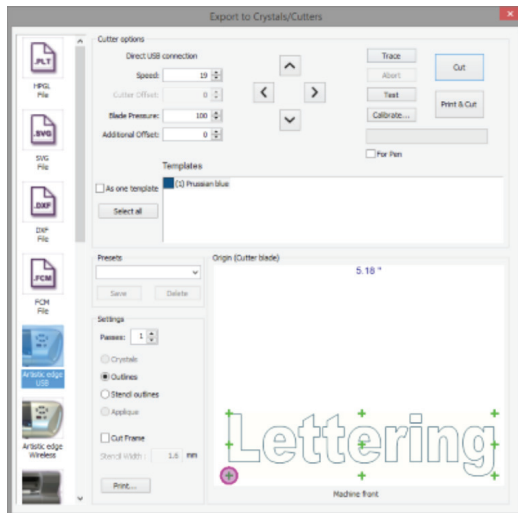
Export to Crystals/Cutters

.PLT
HPGL File

.SVG
SVG File

.DXF
DXF File

.FCM
FCM File

Artistic edge USB

Artistic edge Wireless

Cutter options
Direct USB connection
Speed: 19
Cutter Offset: 0
Blade Pressure: 100
Additional Offset: 0

Trace
Abort
Test
Calibrate...
Cut
Print & Cut
For Pen

Templates
As one template
(1) Prussian blue
Select all

Presets
Save
Delete

Settings
Passes: 1
Crystals
Outlines
Stencil outlines
Applique
Cut Frame
Stencil Width: 1.6 mm
Print...

Origin (Cutter blade)
5.18 "
Lettering
Machine front